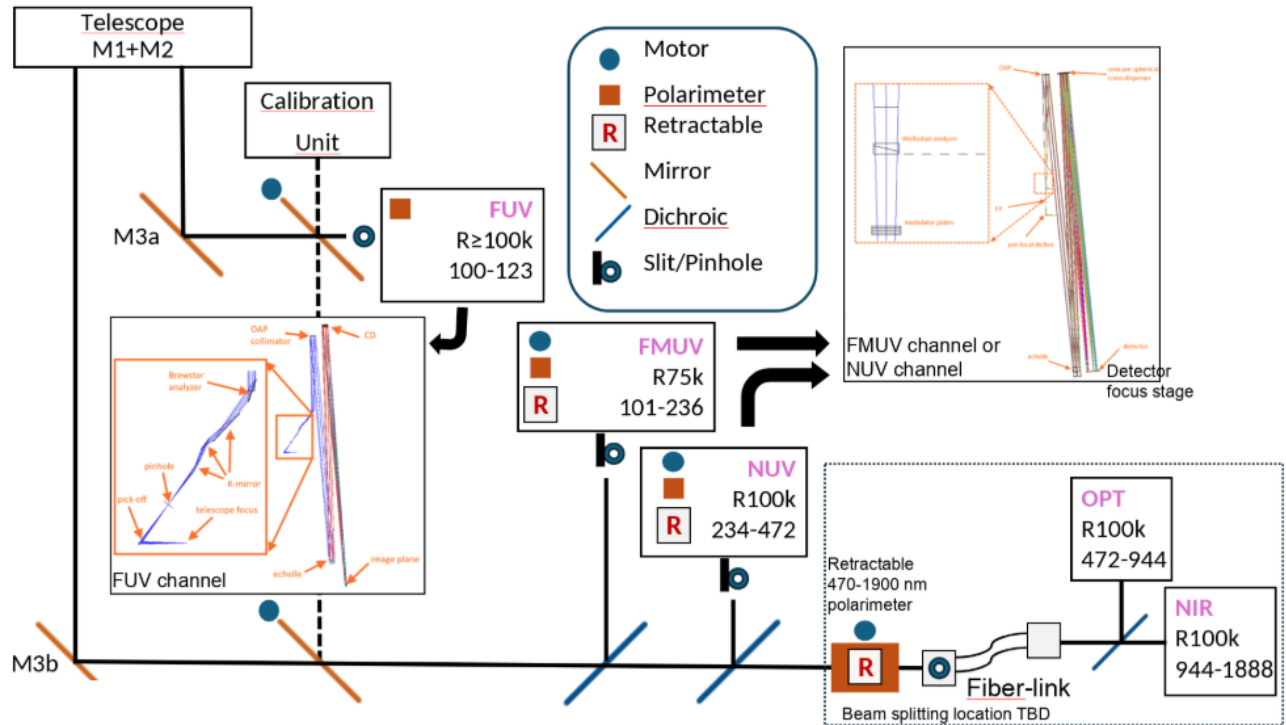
Telescope
M1+M2

Calibration
Unit

M3a

FUV
R≥100k
100-123

Motor
Polarimeter
R Retractable
Mirror
Dichroic
Slit/Pinhole

OAP
concave spherical cross-disperser
Wollaston analyzer
EP
pre-focal dichro
modulator plates
echelle
detector

FMUV channel or NUV channel
Detector focus stage

OAP collimator
CD
Brewster analyzer
pinhole
K-mirror
pick-off
telescope focus
echelle
image plane
FUV channel

FMUV
R
R75k
101-236

NUV
R
R100k
234-472

OPT
R100k
472-944

NIR
R100k
944-1888

Retractable
470-1900 nm
polarimeter

M3b

R

Fiber-link

Beam splitting location TBD